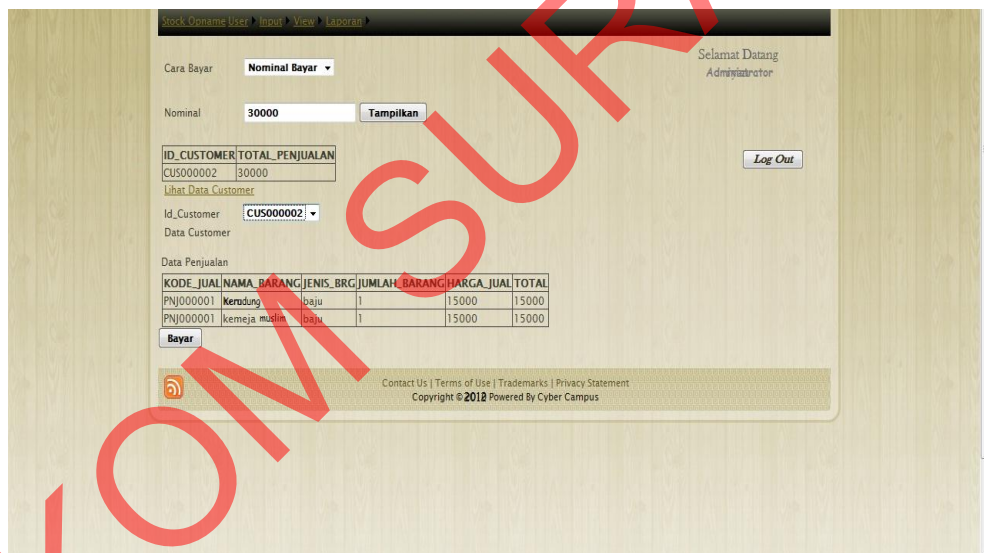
Stock Opname User ▸ Input ▸ View ▸ Laporan ▸

Selamat Datang
Administrator

Cara Bayar Nominal Bayar

Nominal 30000 Tampilkan

Log Out

| ID_CUSTOMER | TOTAL_PENJUALAN |
|---|---|
| CUS000002 | 30000 |

Lihat Data Customer

Id_Customer CUS000002

Data Customer

Data Penjualan

| KODE_JUAL | NAMA_BARANG | JENIS_BRG | JUMLAH_BARANG | HARGA_JUAL | TOTAL |
|---|---|---|---|---|---|
| PNJ000001 | Kerudung | baju | 1 | 15000 | 15000 |
| PNJ000001 | kemeja muslim | baju | 1 | 15000 | 15000 |

Bayar

Contact Us | Terms of Use | Trademarks | Privacy Statement
Copyright © 2012 Powered By Cyber Campus

KOMSURA